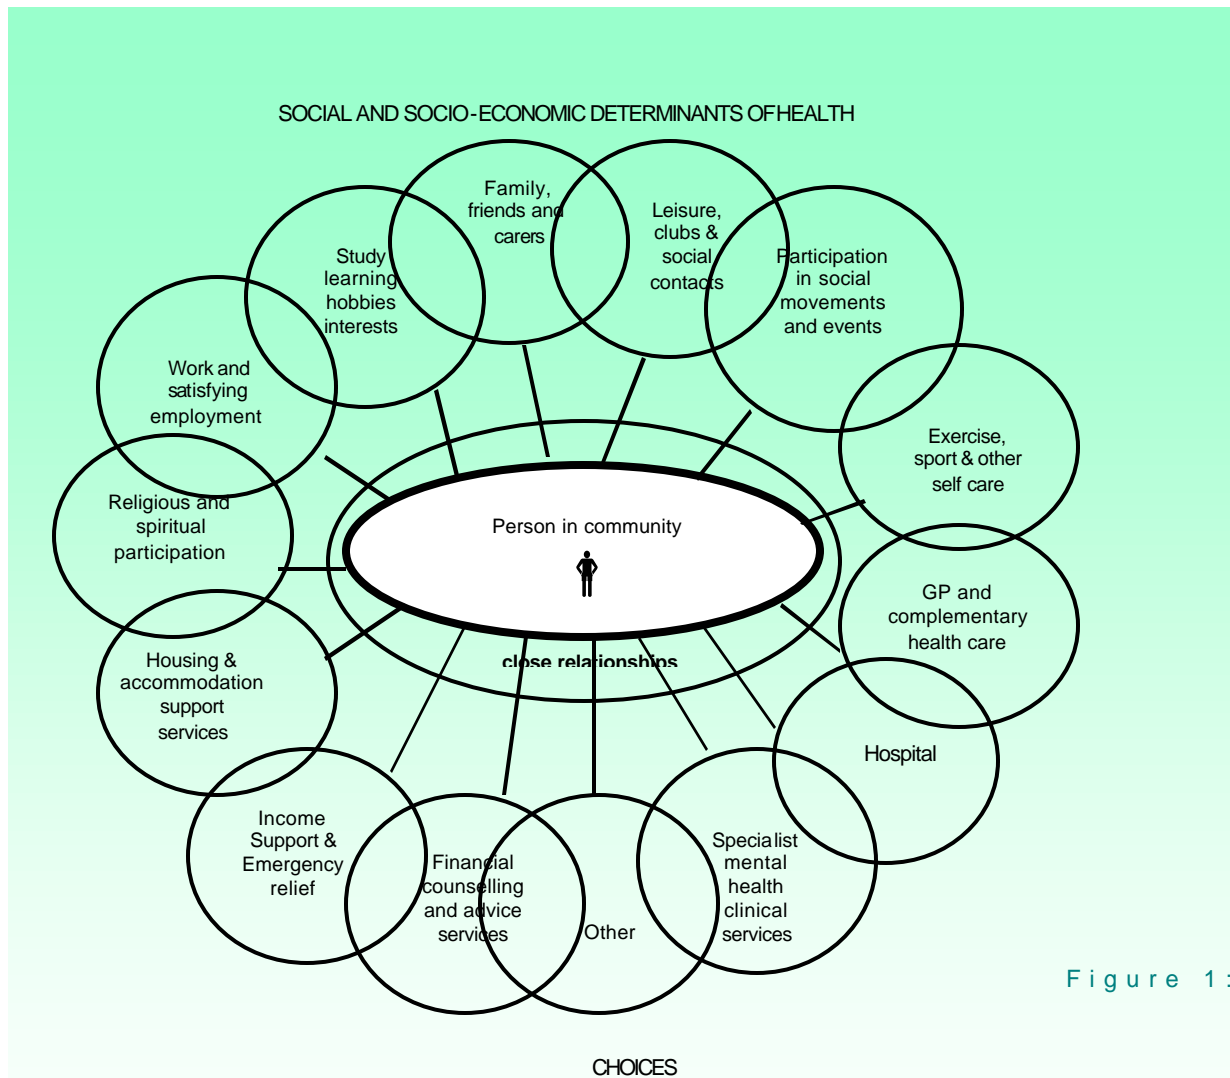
SOCIAL AND SOCIO-ECONOMIC DETERMINANTS OFHEALTH

Family, friends and carers

Leisure, clubs & social contacts

Study learning hobbies interests

Participation in social movements and events

Work and satisfying employment

Exercise, sport & other self care

Religious and spiritual participation

Person in community

GP and complementary health care

close relationships

Housing & accommodation support services

Hospital

Income Support & Emergency relief

Financial counselling and advice services

Other

Specialist mental health clinical services

Figure 1:

CHOICES